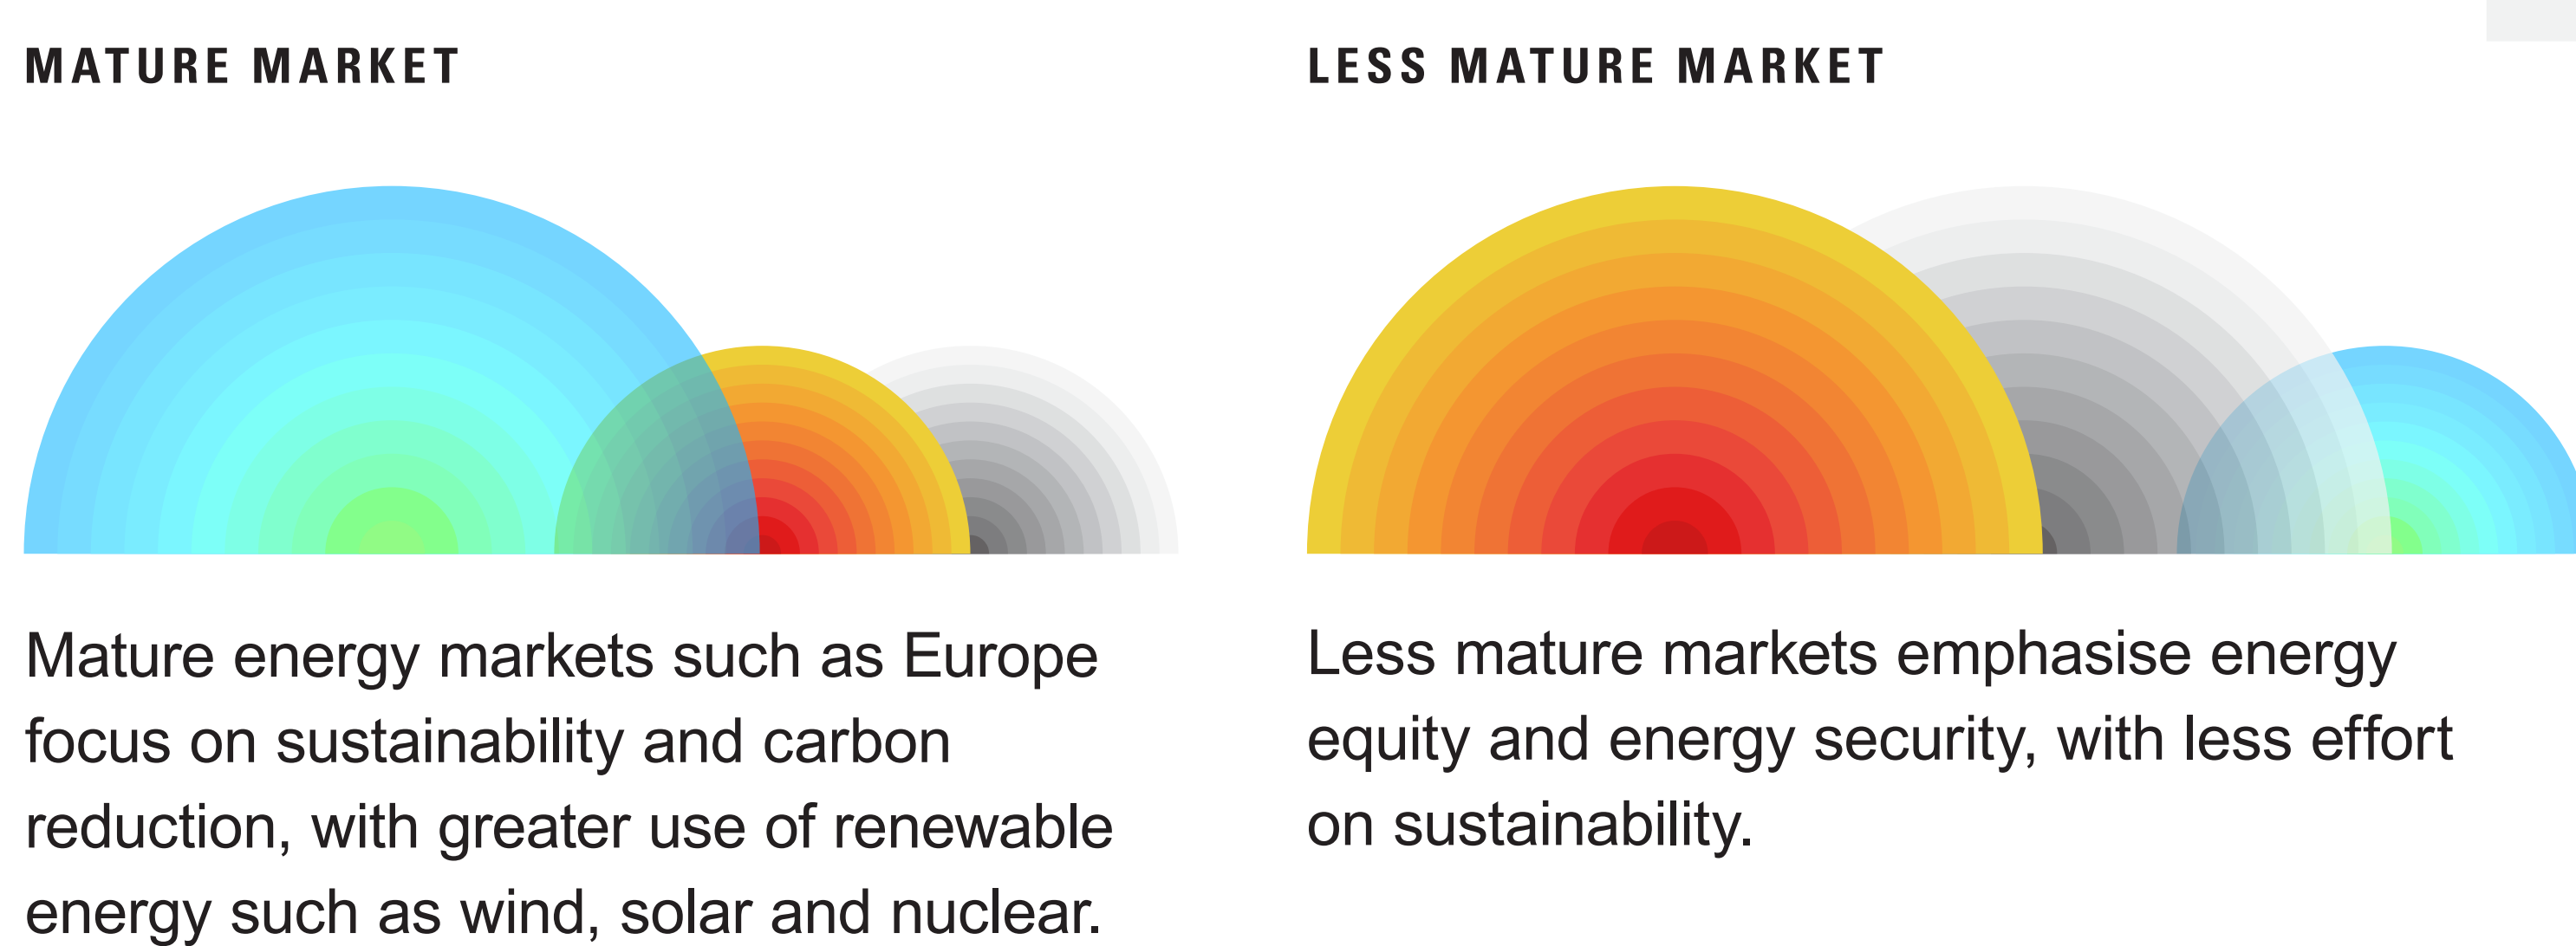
MATURE MARKET

Mature energy markets such as Europe focus on sustainability and carbon reduction, with greater use of renewable energy such as wind, solar and nuclear.

LESS MATURE MARKET

Less mature markets emphasise energy equity and energy security, with less effort on sustainability.